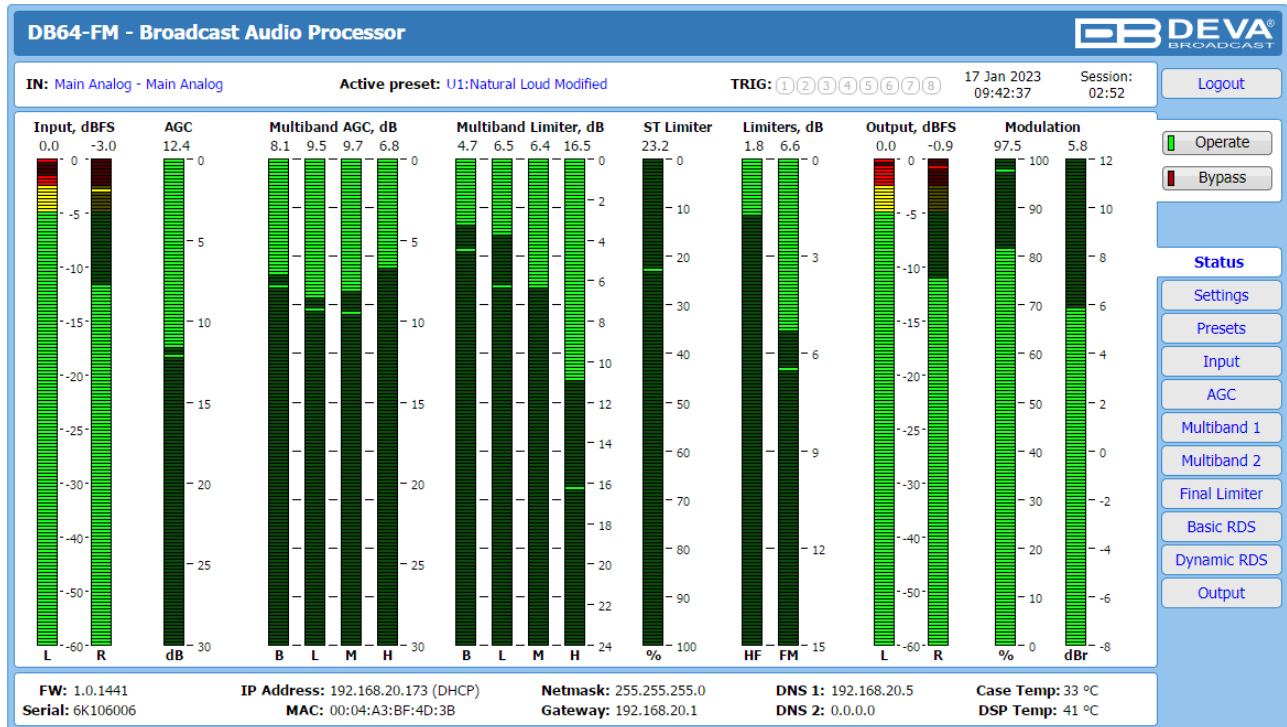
DB64-FM - Broadcast Audio Processor

DEVA BROADCAST

IN: Main Analog - Main Analog    Active preset: U1:Natural Loud Modified    TRIG: 1 2 3 4 5 6 7 8    17 Jan 2023 09:42:37    Session: 02:52

Logout

Input, dBFS
0.0 -3.0
0
-5
-10
-15
-20
-25
-30
-40
-50
-60
L R

AGC
12.4
0
5
10
15
20
25
30
dB

Multiband AGC, dB
8.1 9.5 9.7 6.8
0
5
10
15
20
25
30
B L M H

Multiband Limiter, dB
4.7 6.5 6.4 16.5
0
2
4
6
8
10
12
14
16
18
20
22
24
B L M H

ST Limiter
23.2
0
10
20
30
40
50
60
70
80
90
100
%

Limiters, dB
1.8 6.6
0
3
6
9
12
15
HF FM

Output, dBFS
0.0 -0.9
0
-5
-10
-15
-20
-25
-30
-40
-50
-60
L R

Modulation
97.5 5.8
100
90
80
70
60
50
40
30
20
10
0
%
12
10
8
6
4
2
0
-2
-4
-6
-8
dBr

Operate
Bypass

Status
Settings
Presets
Input
AGC
Multiband 1
Multiband 2
Final Limiter
Basic RDS
Dynamic RDS
Output

FW: 1.0.1441    IP Address: 192.168.20.173 (DHCP)    Netmask: 255.255.255.0    DNS 1: 192.168.20.5    Case Temp: 33 °C
Serial: 6K106006    MAC: 00:04:A3:BF:4D:3B    Gateway: 192.168.20.1    DNS 2: 0.0.0.0    DSP Temp: 41 °C